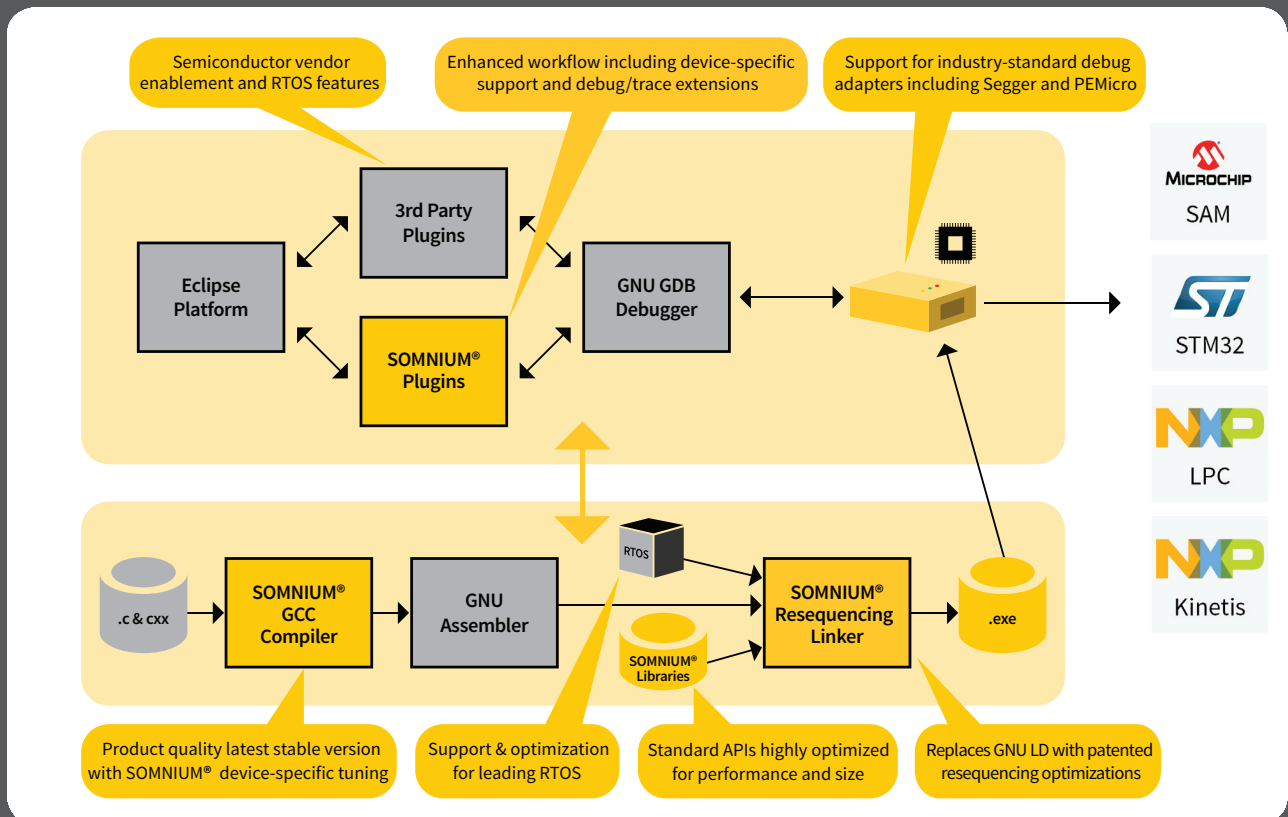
Semiconductor vendor enablement and RTOS features

Enhanced workflow including device-specific support and debug/trace extensions

Support for industry-standard debug adapters including Segger and PEMicro

3rd Party Plugins

Eclipse Platform

GNU GDB Debugger

SOMNIUM® Plugins

MICROCHIP
SAM

ST
STM32

NXP
LPC

NXP
Kinetis

RTOS

.c & cxx

SOMNIUM® GCC Compiler

GNU Assembler

SOMNIUM® Resequencing Linker

.exe

SOMNIUM® Libraries

Product quality latest stable version with SOMNIUM® device-specific tuning

Support & optimization for leading RTOS

Standard APIs highly optimized for performance and size

Replaces GNU LD with patented resequencing optimizations